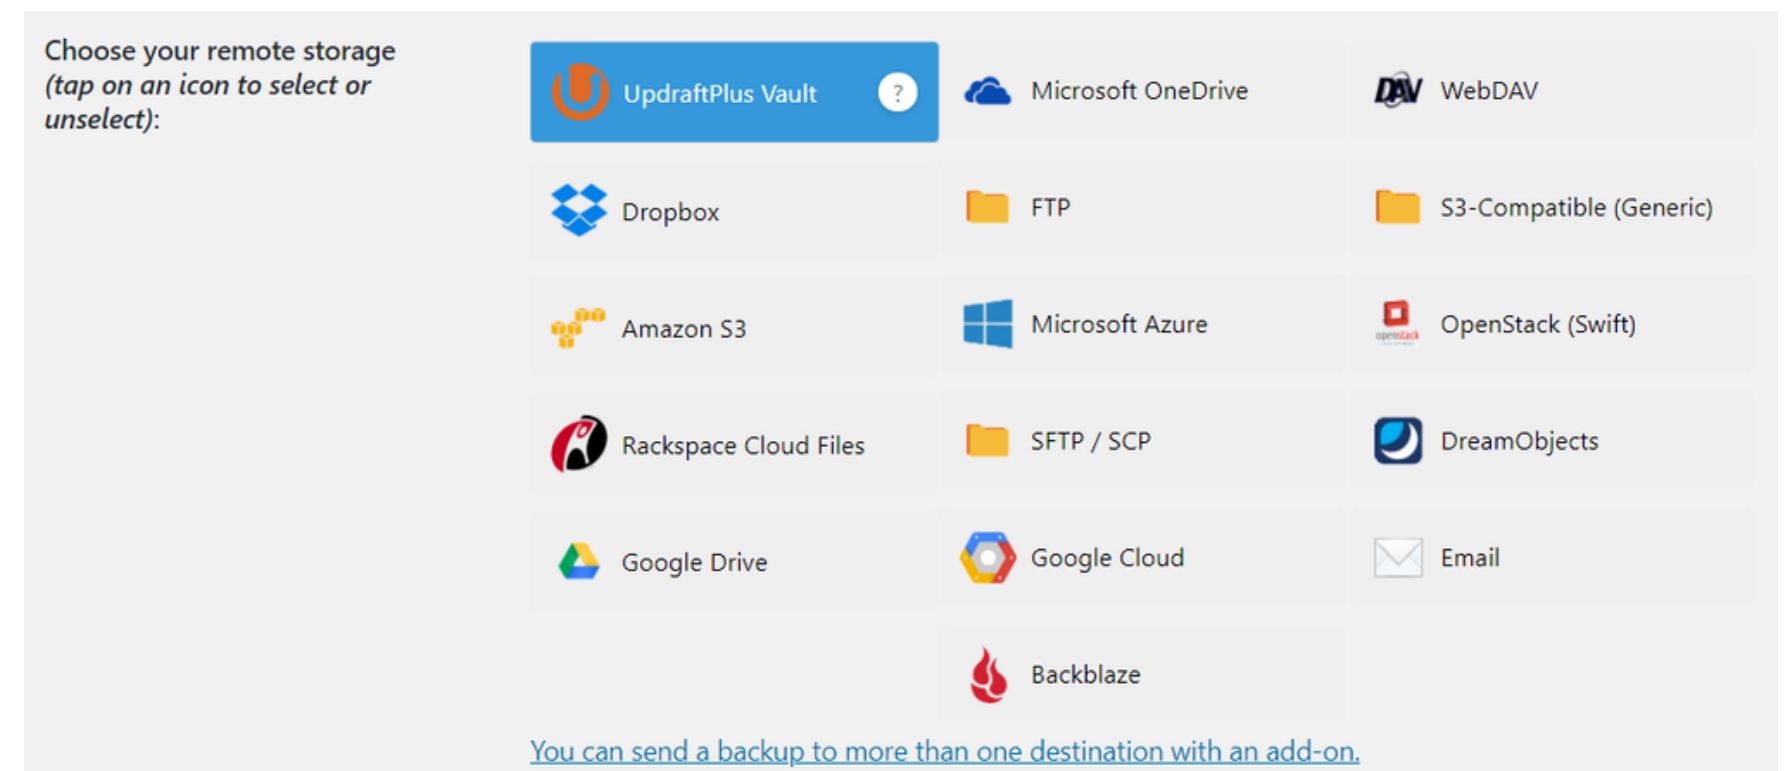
Choose your remote storage (tap on an icon to select or unselect):

UpdraftPlus Vault ?

Microsoft OneDrive

DAV WebDAV

Dropbox

FTP

S3-Compatible (Generic)

Amazon S3

Microsoft Azure

OpenStack (Swift)

Rackspace Cloud Files

SFTP / SCP

DreamObjects

Google Drive

Google Cloud

Email

Backblaze

You can send a backup to more than one destination with an add-on.